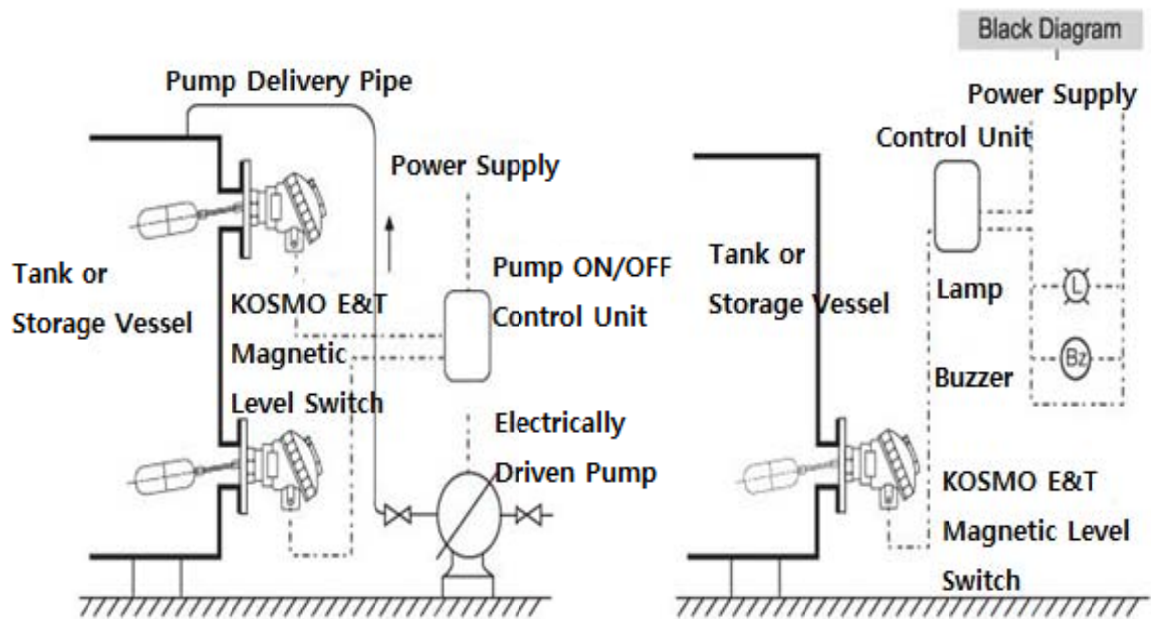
Black Diagram

Pump Delivery Pipe

Power Supply

Tank or Storage Vessel

KOSMO E&T Magnetic Level Switch

Pump ON/OFF Control Unit

Electrically Driven Pump

Power Supply

Control Unit

Tank or Storage Vessel

Lamp

L

Buzzer

Bz

KOSMO E&T Magnetic Level Switch